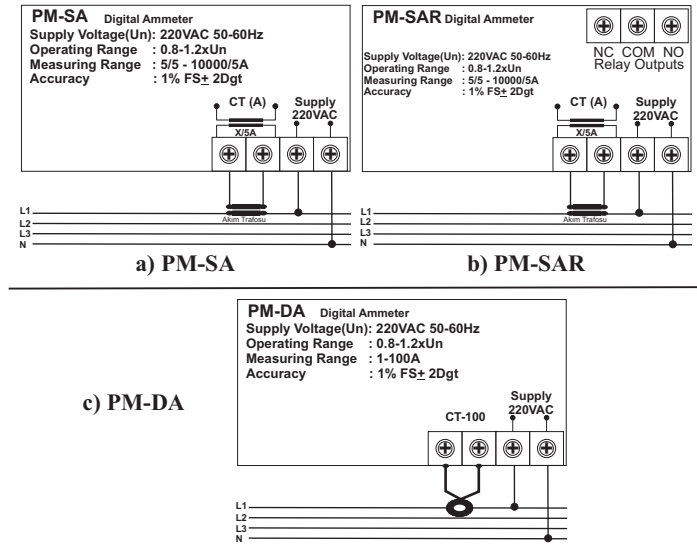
PM-SA Digital Ammeter
Supply Voltage(Un): 220VAC 50-60Hz
Operating Range : 0.8-1.2xUn
Measuring Range : 5/5 - 10000/5A
Accuracy : 1% FS$\pm$ 2Dgt

CT (A)
X/5A
Supply 220VAC

L1
L2
L3
N
Akim Trafosu

a) PM-SA

PM-SAR Digital Ammeter
NC COM NO
Relay Outputs
Supply Voltage(Un): 220VAC 50-60Hz
Operating Range : 0.8-1.2xUn
Measuring Range : 5/5 - 10000/5A
Accuracy : 1% FS$\pm$ 2Dgt

CT (A)
X/5A
Supply 220VAC

L1
L2
L3
N
Akim Trafosu

b) PM-SAR

PM-DA Digital Ammeter
Supply Voltage(Un): 220VAC 50-60Hz
Operating Range : 0.8-1.2xUn
Measuring Range : 1-100A
Accuracy : 1% FS$\pm$ 2Dgt

c) PM-DA

CT-100
Supply 220VAC

L1
L2
L3
N